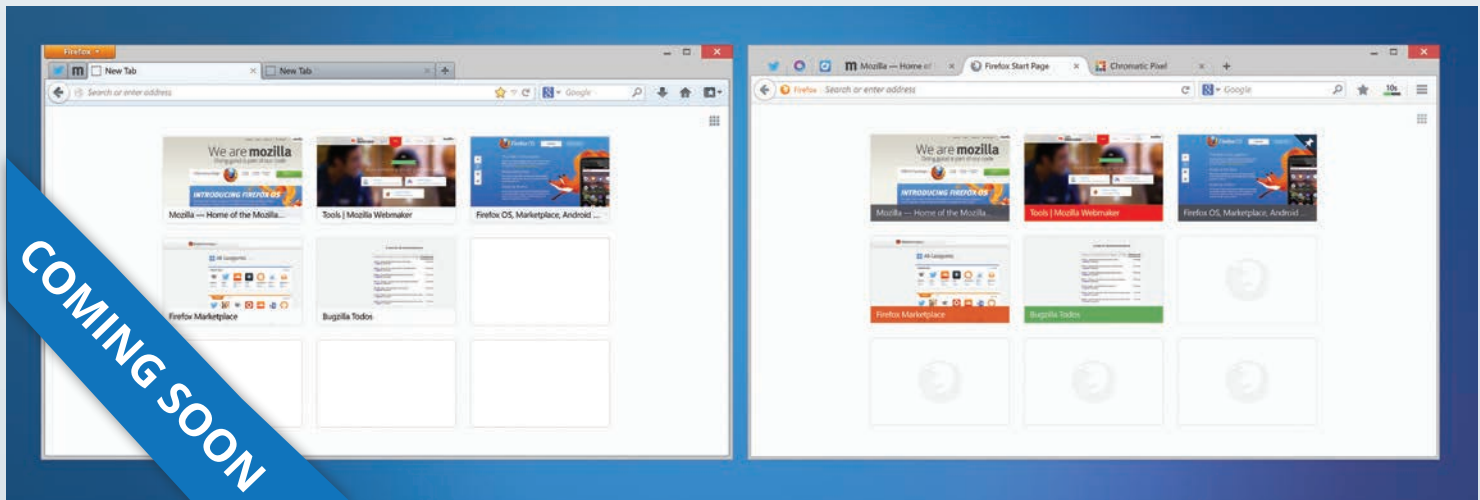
Firefox

New Tab

New Tab

Search or enter address

Google

We are mozilla

INTRODUCING FIREFOX OS

Mozilla — Home of the Mozilla...

Tools | Mozilla Webmaker

Firefox OS, Marketplace, Android ...

All Categories

Firefox Marketplace

Bugzilla Todos

COMING SOON

Mozilla — Home of

Firefox Start Page

Chromatic Pixel

Firefox

Search or enter address

Google

We are mozilla

INTRODUCING FIREFOX OS

Mozilla — Home of the Mozilla...

Tools | Mozilla Webmaker

Firefox OS, Marketplace, Android ...

All Categories

Firefox Marketplace

Bugzilla Todos